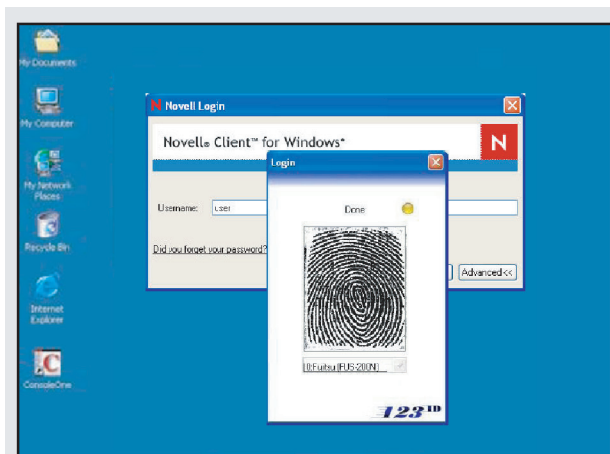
My Documents

My Computer

My Network Places

Recycle Bin

Internet Explorer

ConsoleOne

N Novell Login

Novell® Client™ for Windows®

N

Username: user

Did you forget your password?

Advanced<<

Login

Done

0:Fujitsu [FUS-200N]

123ID